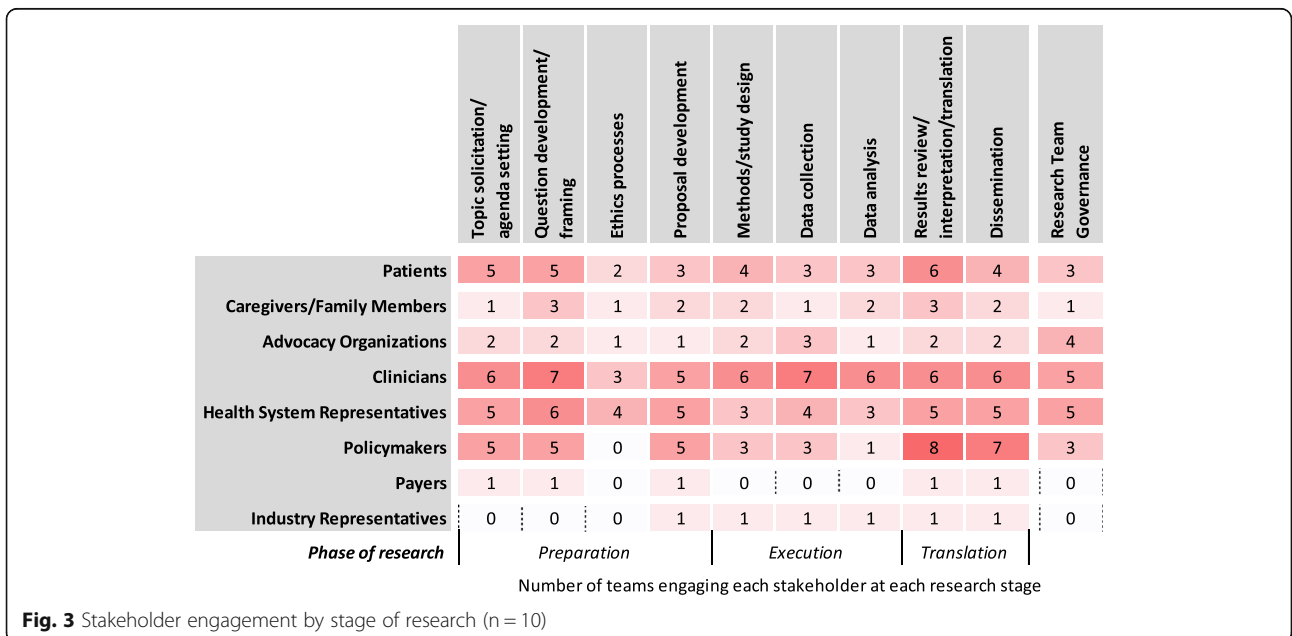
| | Topic solicitation/ agenda setting | Question development/ framing | Ethics processes | Proposal development | Methods/study design | Data collection | Data analysis | Results review/ interpretation/translation | Dissemination | Research Team Governance |
|---|---|---|---|---|---|---|---|---|---|---|
| **Patients** | 5 | 5 | 2 | 3 | 4 | 3 | 3 | 6 | 4 | 3 |
| **Caregivers/Family Members** | 1 | 3 | 1 | 2 | 2 | 1 | 2 | 3 | 2 | 1 |
| **Advocacy Organizations** | 2 | 2 | 1 | 1 | 2 | 3 | 1 | 2 | 2 | 4 |
| **Clinicians** | 6 | 7 | 3 | 5 | 6 | 7 | 6 | 6 | 6 | 5 |
| **Health System Representatives** | 5 | 6 | 4 | 5 | 3 | 4 | 3 | 5 | 5 | 5 |
| **Policymakers** | 5 | 5 | 0 | 5 | 3 | 3 | 1 | 8 | 7 | 3 |
| **Payers** | 1 | 1 | 0 | 1 | 0 | 0 | 0 | 1 | 1 | 0 |
| **Industry Representatives** | 0 | 0 | 0 | 1 | 1 | 1 | 1 | 1 | 1 | 0 |

***Phase of research*** *Preparation* *Execution* *Translation*

Number of teams engaging each stakeholder at each research stage

**Fig. 3** Stakeholder engagement by stage of research (n = 10)